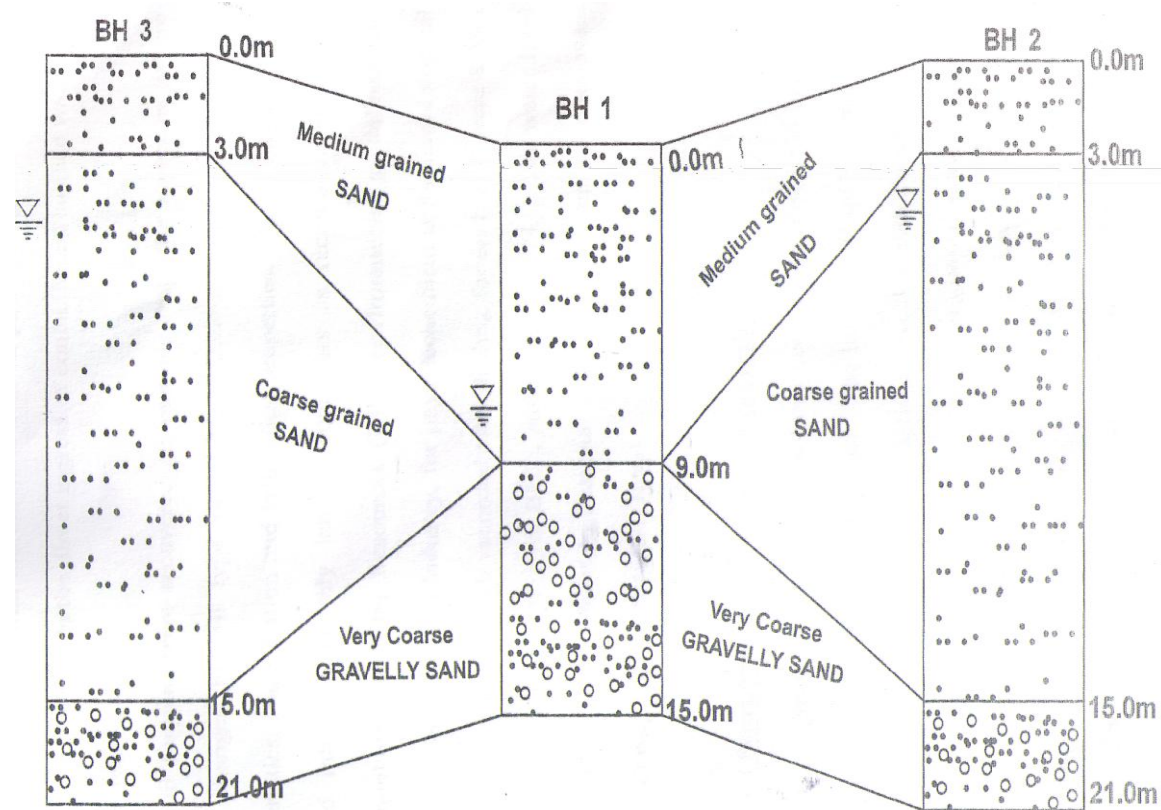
BH 3
0.0m
3.0m
15.0m
21.0m

Medium grained SAND

Coarse grained SAND

Very Coarse GRAVELLY SAND

BH 1
0.0m
9.0m
15.0m

Medium grained SAND

Coarse grained SAND

Very Coarse GRAVELLY SAND

BH 2
0.0m
3.0m
15.0m
21.0m